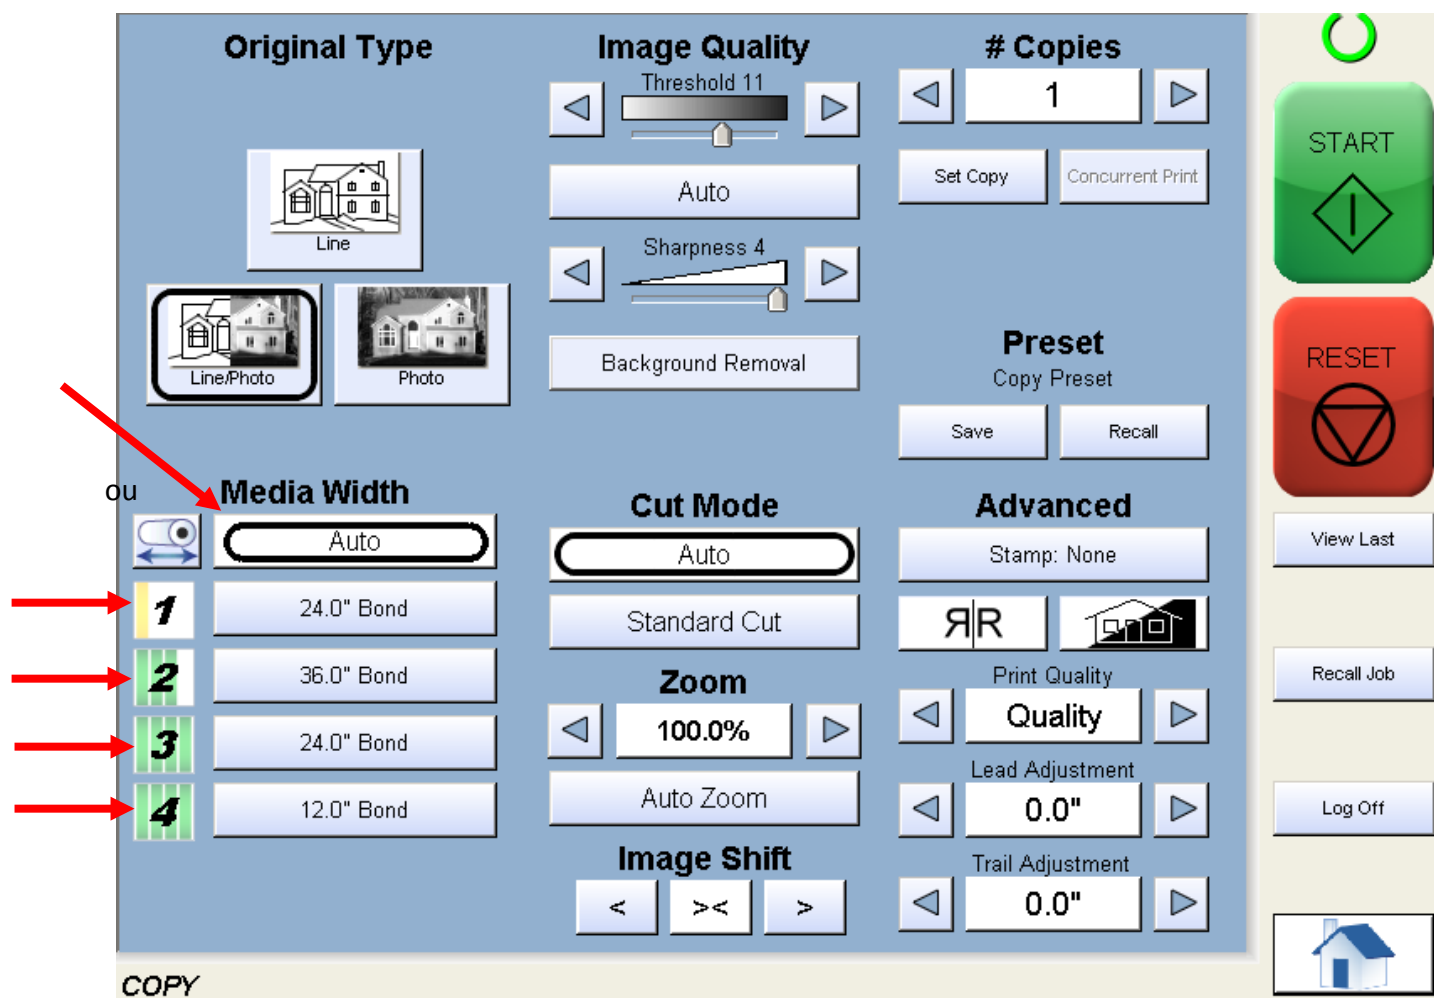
Original Type

Line

Line/Photo

Photo

Image Quality

Threshold 11

Auto

Sharpness 4

Background Removal

# Copies

1

Set Copy

Concurrent Print

Preset

Copy Preset

Save

Recall

START

RESET

ou

Media Width

Auto

1

24.0" Bond

2

36.0" Bond

3

24.0" Bond

4

12.0" Bond

Cut Mode

Auto

Standard Cut

Zoom

100.0%

Auto Zoom

Image Shift

<

><

>

Advanced

Stamp: None

ЯR

Print Quality

Quality

Lead Adjustment

0.0"

Trail Adjustment

0.0"

View Last

Recall Job

Log Off

COPY